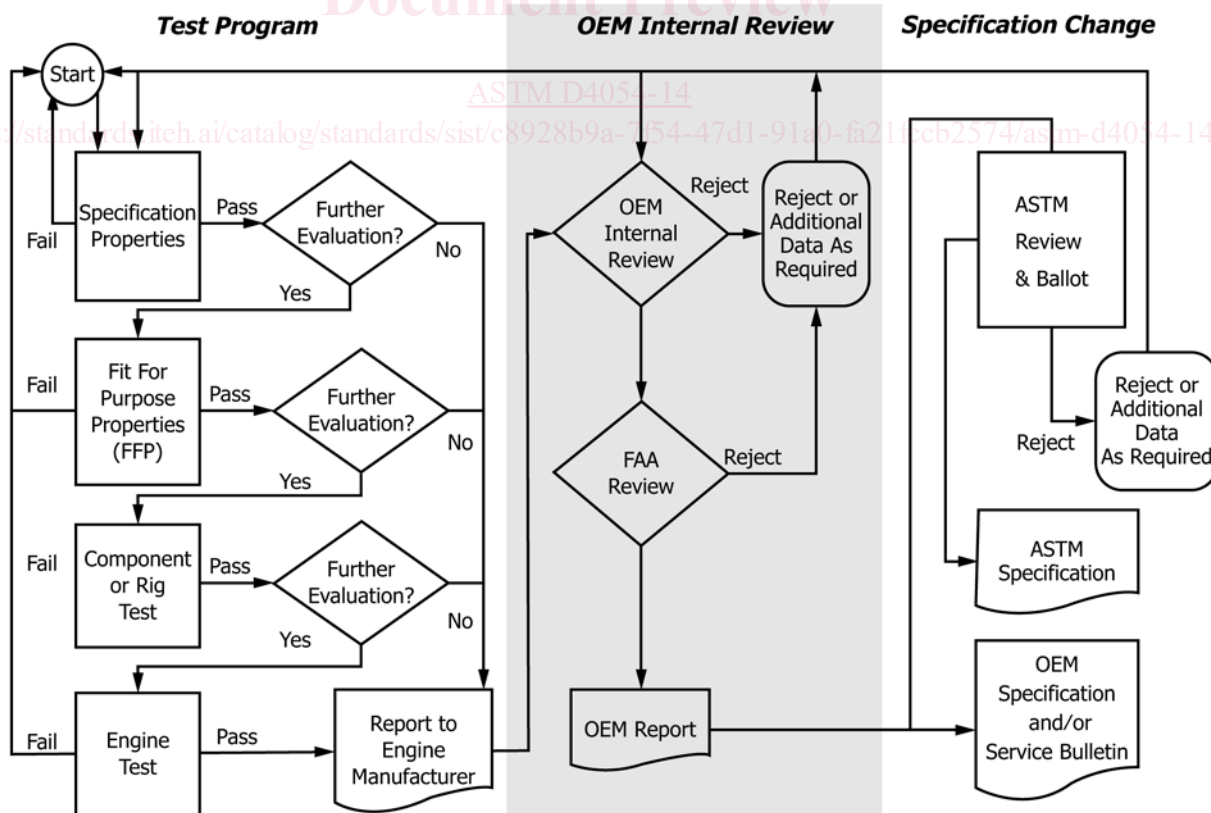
Document Preview

Test Program

OEM Internal Review

Specification Change

ASTM D4054-14

https://standards.iteh.ai/catalog/standards/sist/c8928b9a-7f54-47d1-91a0-fa21fccb2574/astm-d4054-14

Start

Specification Properties

Fail

Pass

Further Evaluation?

No

Yes

Fit For Purpose Properties (FFP)

Fail

Pass

Further Evaluation?

No

Yes

Component or Rig Test

Fail

Pass

Further Evaluation?

No

Yes

Engine Test

Fail

Pass

Report to Engine Manufacturer

OEM Internal Review

Reject

Reject or Additional Data As Required

FAA Review

Reject

OEM Report

ASTM Review & Ballot

Reject or Additional Data As Required

Reject

ASTM Specification

OEM Specification and/or Service Bulletin